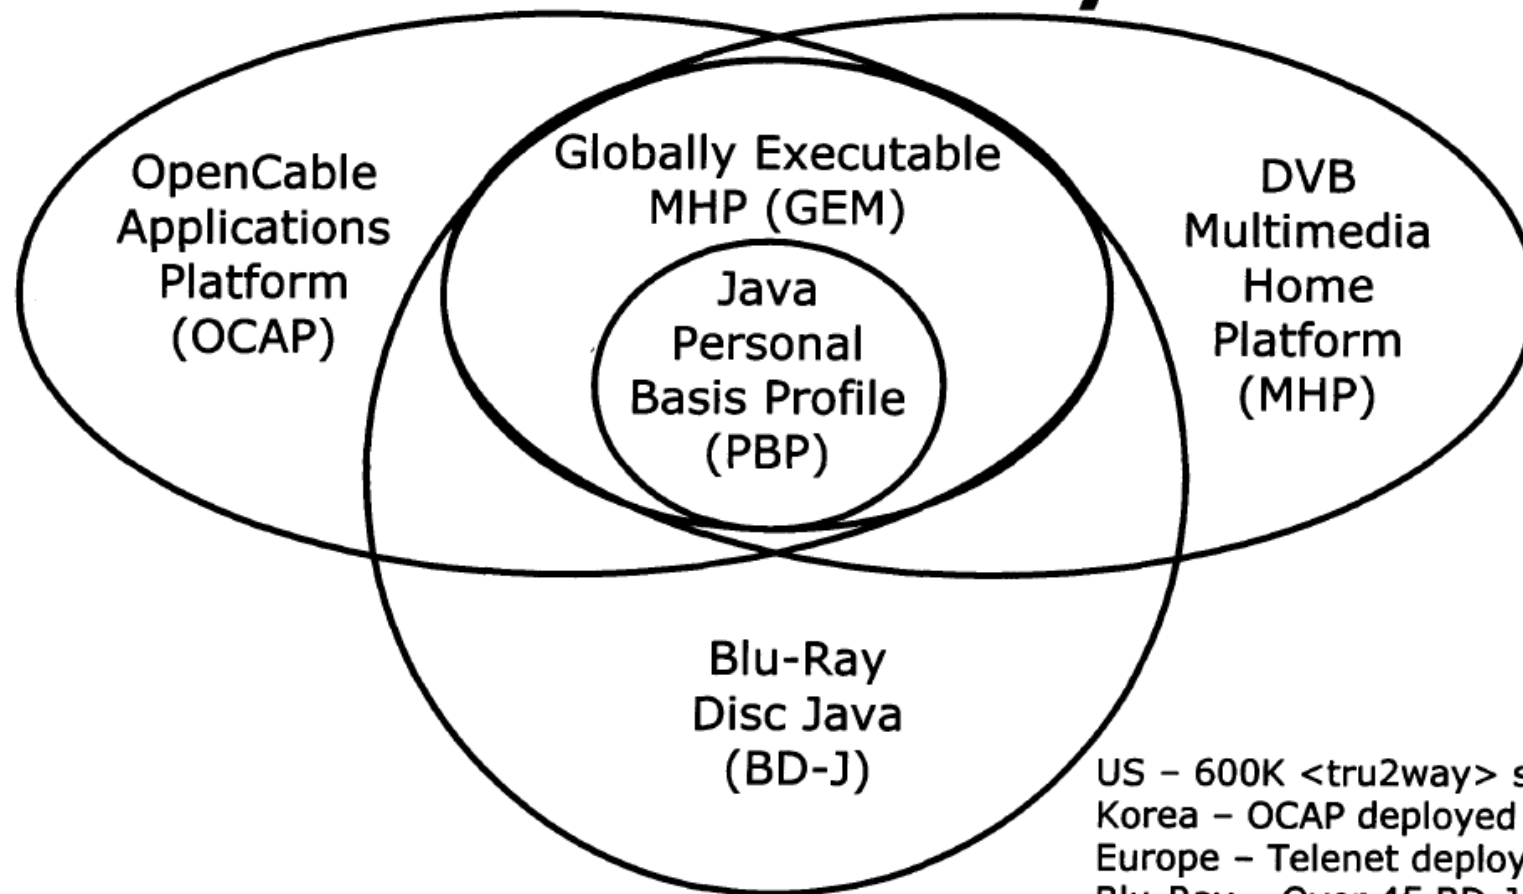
OpenCable Applications Platform (OCAP)

Globally Executable MHP (GEM)

Java Personal Basis Profile (PBP)

DVB Multimedia Home Platform (MHP)

Blu-Ray Disc Java (BD-J)

US – 600K <tru2way> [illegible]
Korea – OCAP deployed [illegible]
Europe – Telenet deploy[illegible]
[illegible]